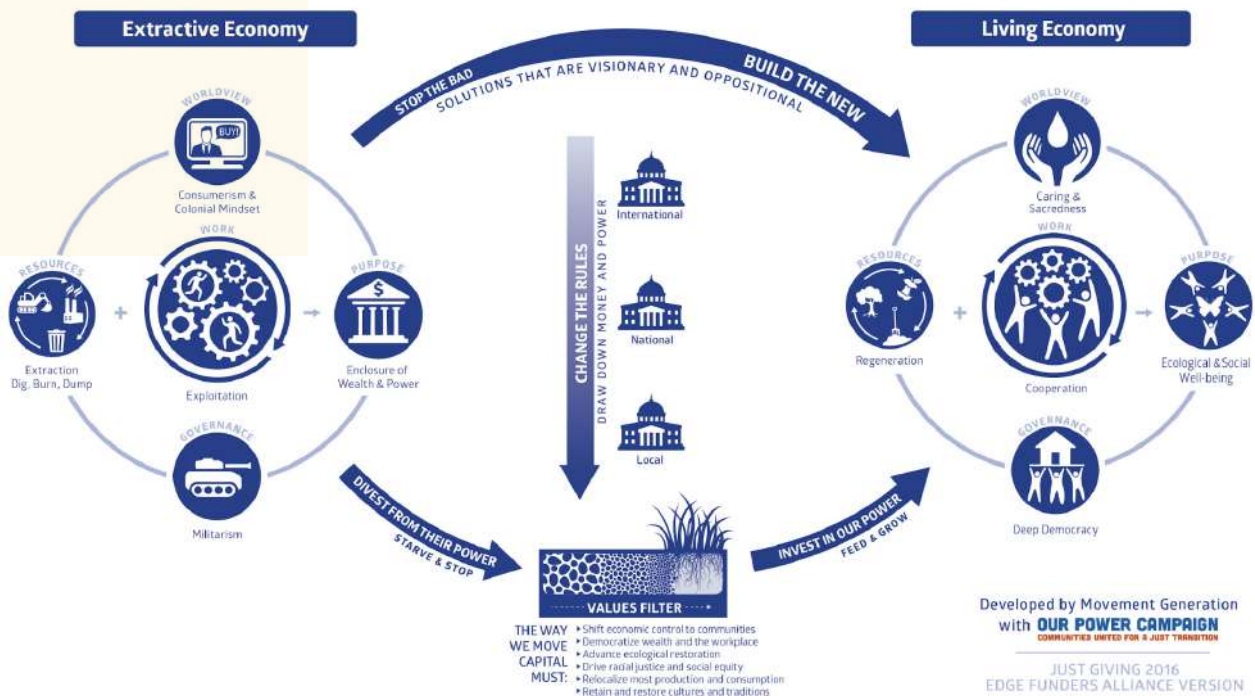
Extractive Economy

WORLDVIEW

BUY!

Consumerism & Colonial Mindset

WORK

RESOURCES

PURPOSE

Extraction Dig, Burn, Dump

+

Exploitation

→

$

Enclosure of Wealth & Power

GOVERNANCE

Militarism

STOP THE BAD

SOLUTIONS THAT ARE VISIONARY AND OPPOSITIONAL

BUILD THE NEW

CHANGE THE RULES

DRAW DOWN MONEY AND POWER

International

National

Local

DIVEST FROM THEIR POWER

STARVE & STOP

VALUES FILTER

INVEST IN OUR POWER

FEED & GROW

THE WAY WE MOVE CAPITAL MUST:

• Shift economic control to communities
• Democratize wealth and the workplace
• Advance ecological restoration
• Drive racial justice and social equity
• Relocalize most production and consumption
• Retain and restore cultures and traditions

Living Economy

WORLDVIEW

Caring & Sacredness

WORK

RESOURCES

PURPOSE

Regeneration

+

Cooperation

→

Ecological & Social Well-being

GOVERNANCE

Deep Democracy

Developed by Movement Generation with OUR POWER CAMPAIGN
COMMUNITIES UNITED FOR A JUST TRANSITION

JUST GIVING 2016
EDGE FUNDERS ALLIANCE VERSION